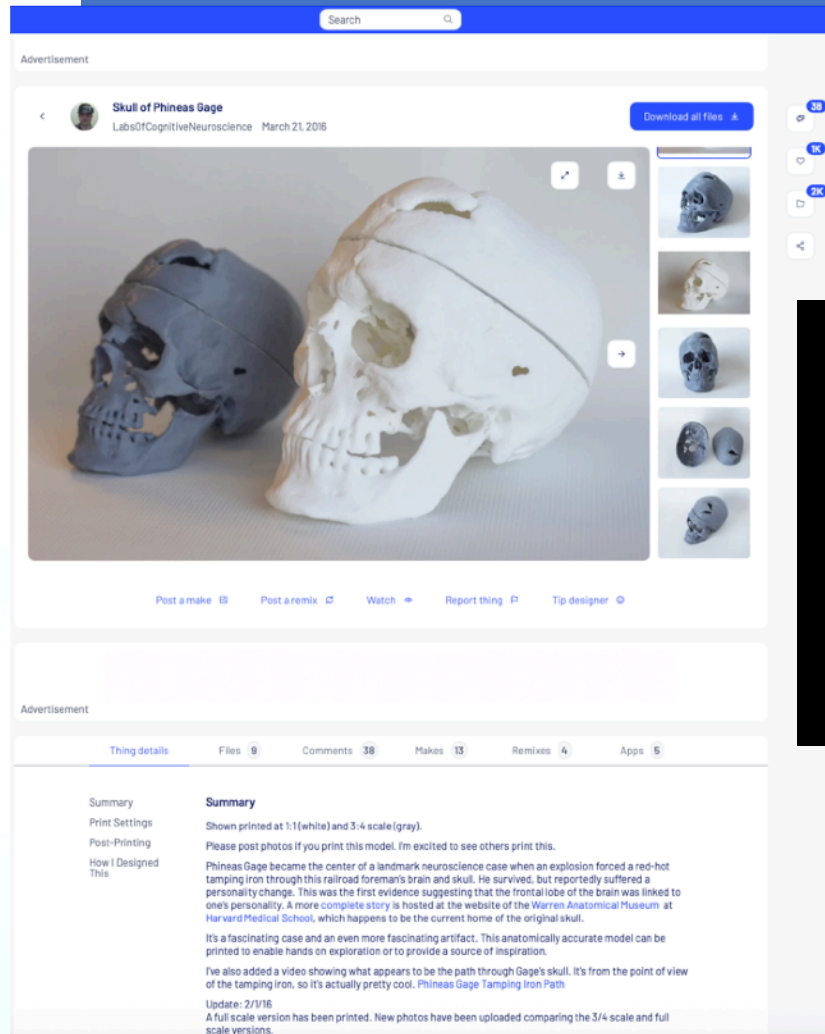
Search

Advertisement

Skull of Phineas Gage
LabsOfCognitiveNeuroscience March 21, 2016

Download all files

38
1K
2K

Post a make Post a remix Watch Report thing Tip designer

Advertisement

Thing details Files 9 Comments 38 Makes 13 Remixes 4 Apps 5

Summary
Print Settings
Post-Printing
How I Designed This

Summary

Shown printed at 1:1 (white) and 3:4 scale (gray).

Please post photos if you print this model. I'm excited to see others print this.

Phineas Gage became the center of a landmark neuroscience case when an explosion forced a red-hot tamping iron through this railroad foreman's brain and skull. He survived, but reportedly suffered a personality change. This was the first evidence suggesting that the frontal lobe of the brain was linked to one's personality. A more complete story is hosted at the website of the Warren Anatomical Museum at Harvard Medical School, which happens to be the current home of the original skull.

It's a fascinating case and an even more fascinating artifact. This anatomically accurate model can be printed to enable hands on exploration or to provide a source of inspiration.

I've also added a video showing what appears to be the path through Gage's skull. It's from the point of view of the tamping iron, so it's actually pretty cool. Phineas Gage Tamping Iron Path

Update: 2/1/16
A full scale version has been printed. New photos have been uploaded comparing the 3/4 scale and full scale versions.